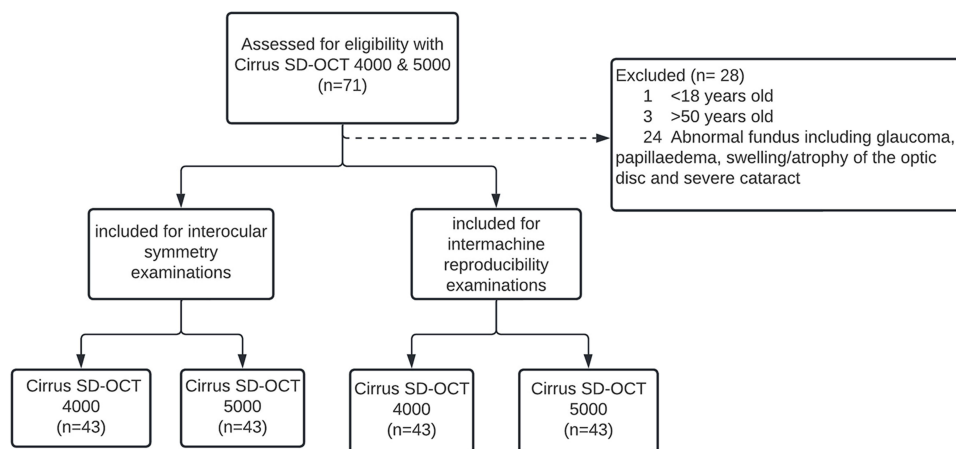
Assessed for eligibility with Cirrus SD-OCT 4000 & 5000 (n=71)

Excluded (n= 28)
1 <18 years old
3 >50 years old
24 Abnormal fundus including glaucoma, papillaedema, swelling/atrophy of the optic disc and severe cataract

included for interocular symmetry examinations

included for intermachine reproducibility examinations

Cirrus SD-OCT 4000 (n=43)

Cirrus SD-OCT 5000 (n=43)

Cirrus SD-OCT 4000 (n=43)

Cirrus SD-OCT 5000 (n=43)